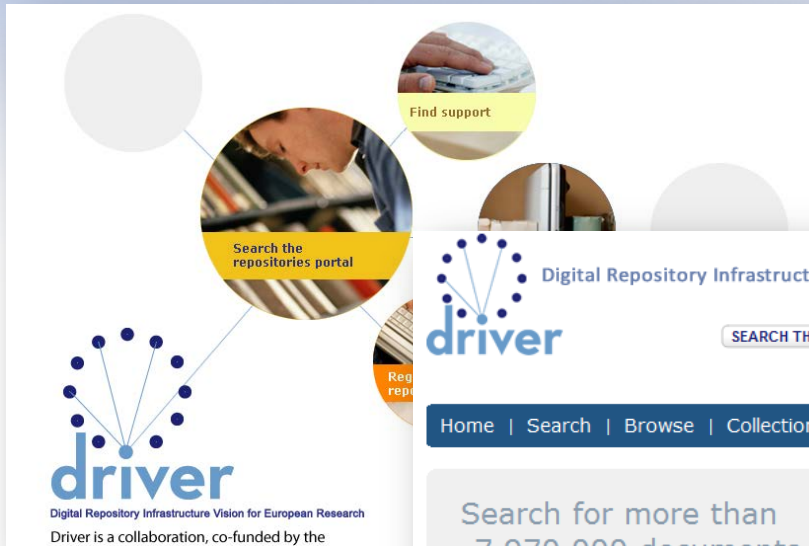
Find support

Search the repositories portal

Reg repo

driver

Digital Repository Infrastructure Vision for European Research

Driver is a collaboration, co-funded by the

driver

Digital Repository Infrastruct

SEARCH TH

Home | Search | Browse | Collection

Search for more than

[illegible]